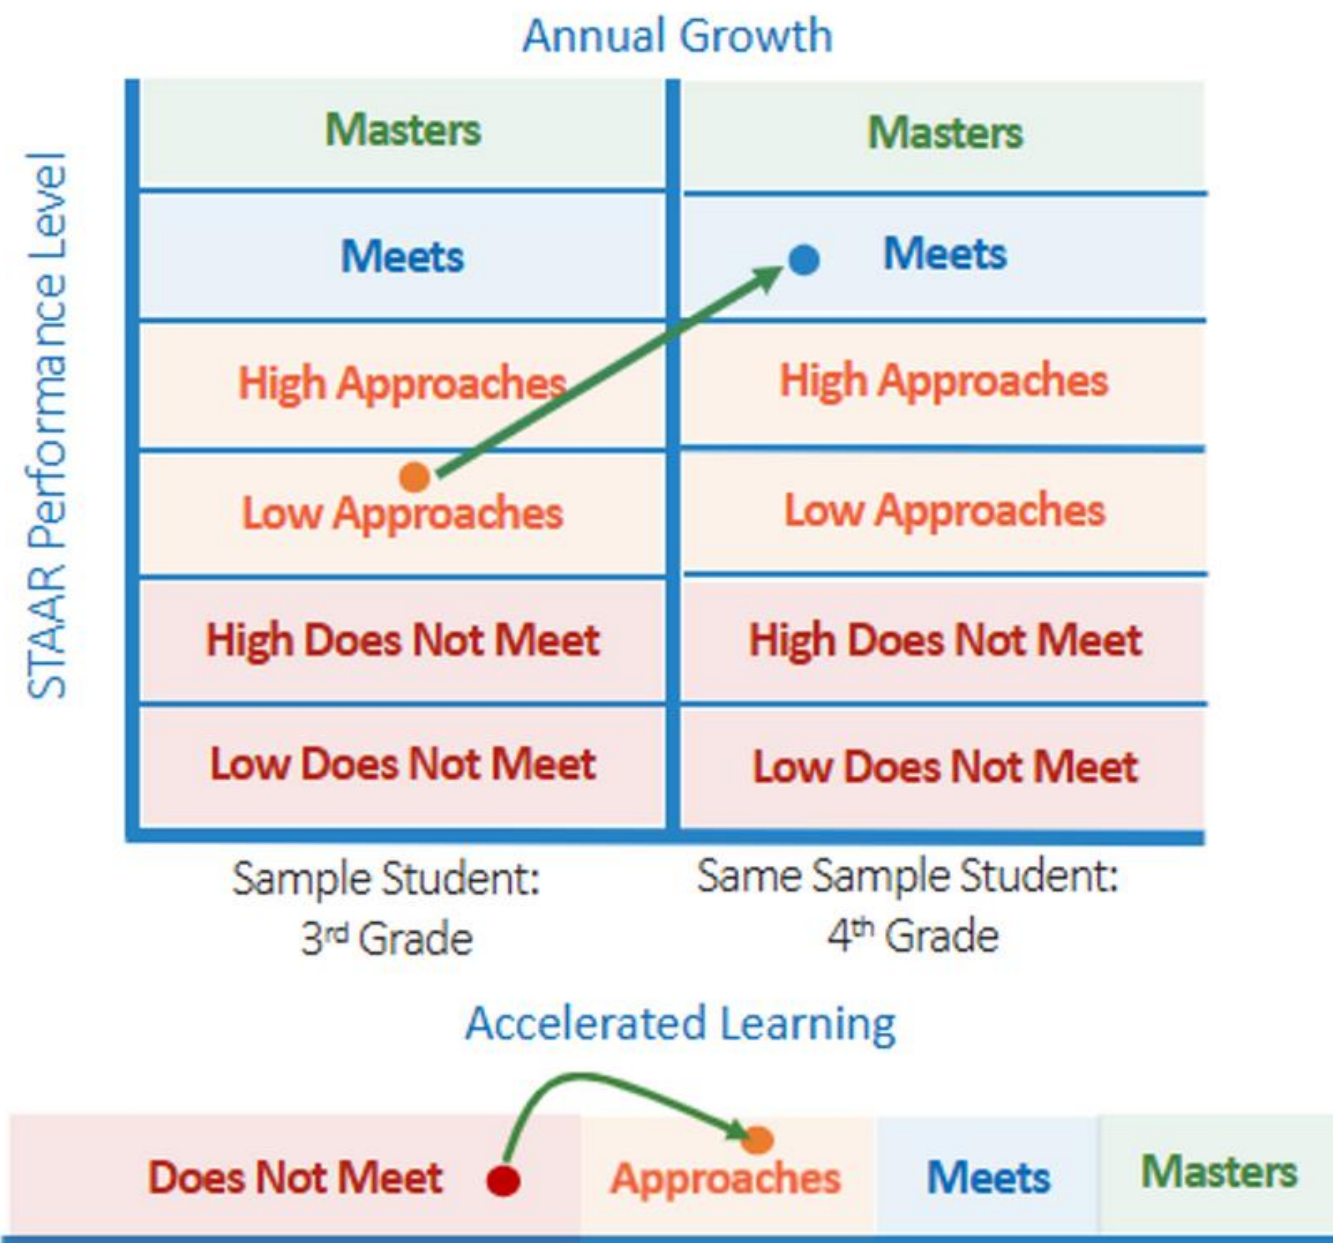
Annual Growth

STAAR Performance Level

| Masters | Masters |
|---|---|
| Meets | Meets |
| High Approaches | High Approaches |
| Low Approaches | Low Approaches |
| High Does Not Meet | High Does Not Meet |
| Low Does Not Meet | Low Does Not Meet |

Sample Student: 3$^{rd}$ Grade

Same Sample Student: 4$^{th}$ Grade

Accelerated Learning

Does Not Meet

Approaches

Meets

Masters